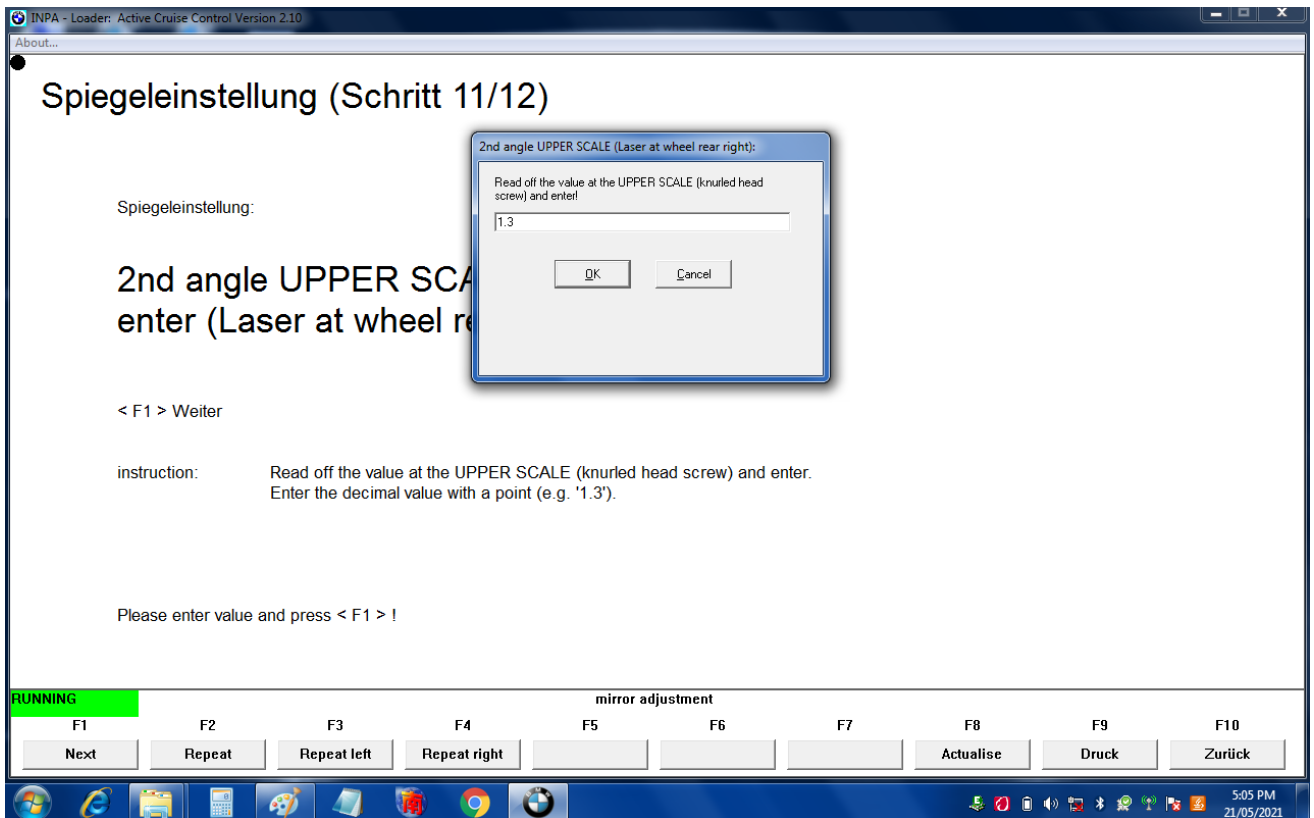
INPA - Loader: Active Cruise Control Version 2.10

About...

Spiegeleinstellung (Schritt 11/12)

Spiegeleinstellung:

2nd angle UPPER SCA
enter (Laser at wheel re

2nd angle UPPER SCALE (Laser at wheel rear right):

Read off the value at the UPPER SCALE (knurled head screw) and enter!

1.3

OK

Cancel

< F1 > Weiter

instruction: Read off the value at the UPPER SCALE (knurled head screw) and enter. Enter the decimal value with a point (e.g. '1.3').

Please enter value and press < F1 > !

RUNNING

mirror adjustment

| F1 | F2 | F3 | F4 | F5 | F6 | F7 | F8 | F9 | F10 |
|---|---|---|---|---|---|---|---|---|---|
| Next | Repeat | Repeat left | Repeat right | | | | Actualise | Druck | Zurück |

5:05 PM
21/05/2021